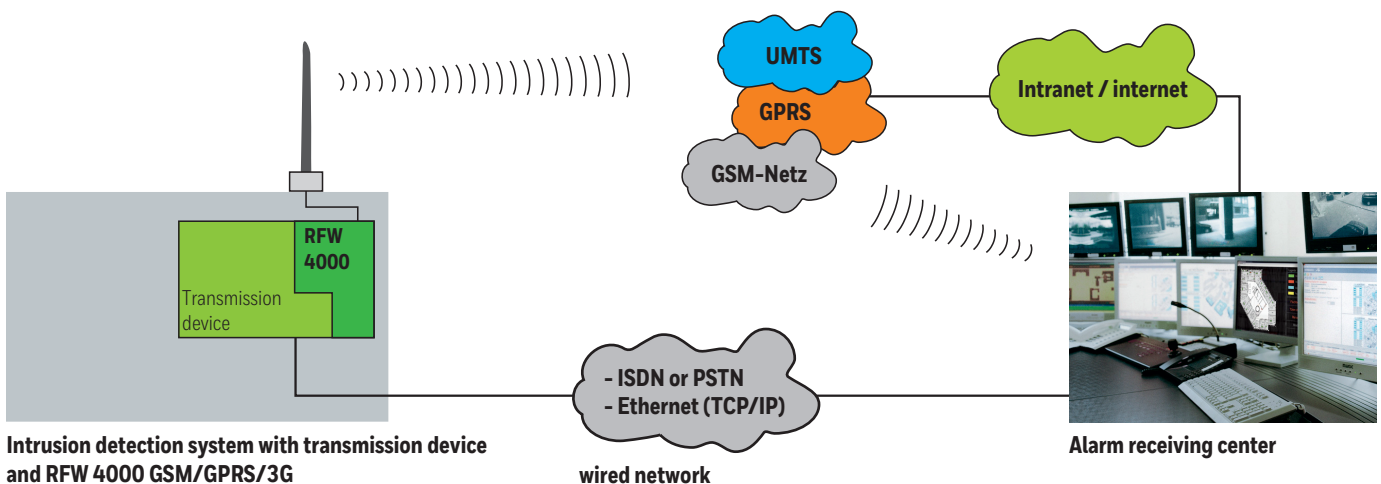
UMTS

GPRS

GSM-Netz

Intranet / internet

RFW 4000

Transmission device

- ISDN or PSTN
- Ethernet (TCP/IP)

Intrusion detection system with transmission device and RFW 4000 GSM/GPRS/3G

wired network

Alarm receiving center